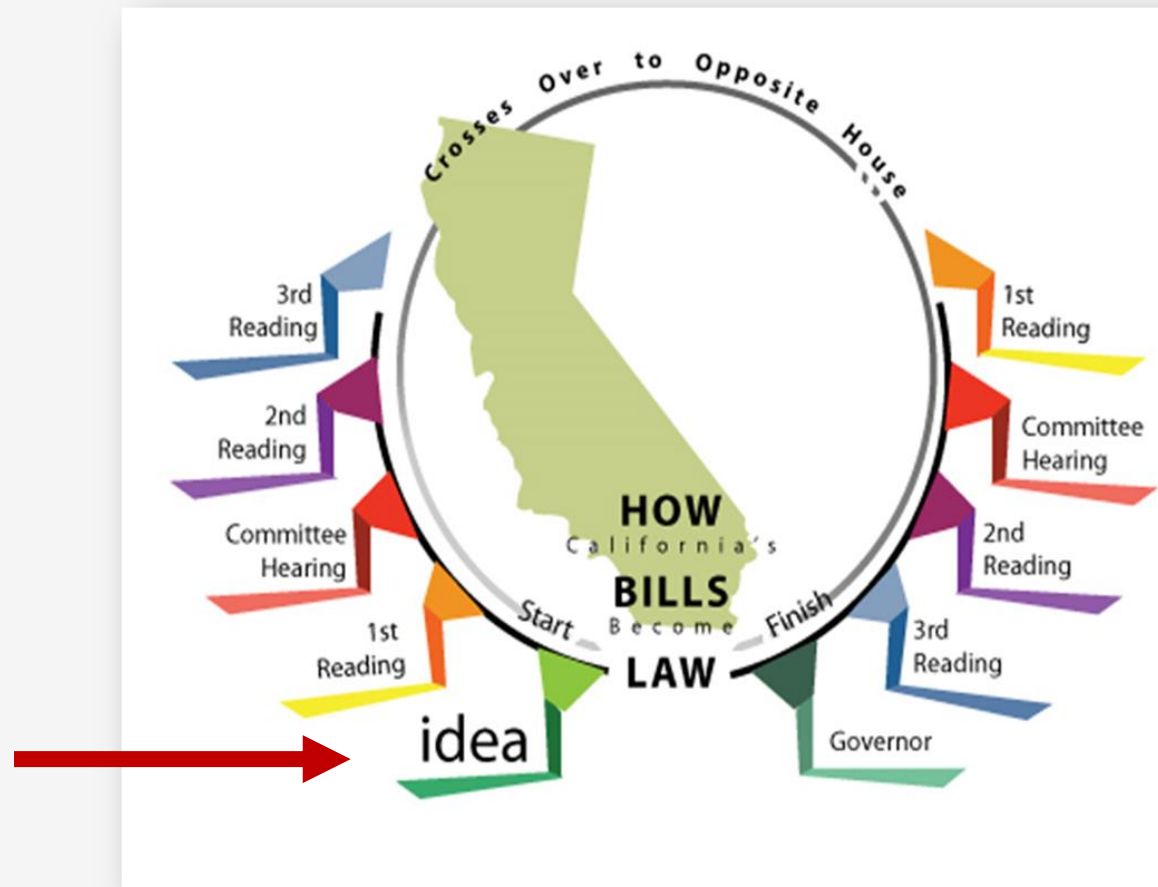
Crosses Over to Opposite House

HOW
California's
BILLS
Become
LAW

Start

Finish

idea

1st Reading

Committee Hearing

2nd Reading

3rd Reading

1st Reading

Committee Hearing

2nd Reading

3rd Reading

Governor